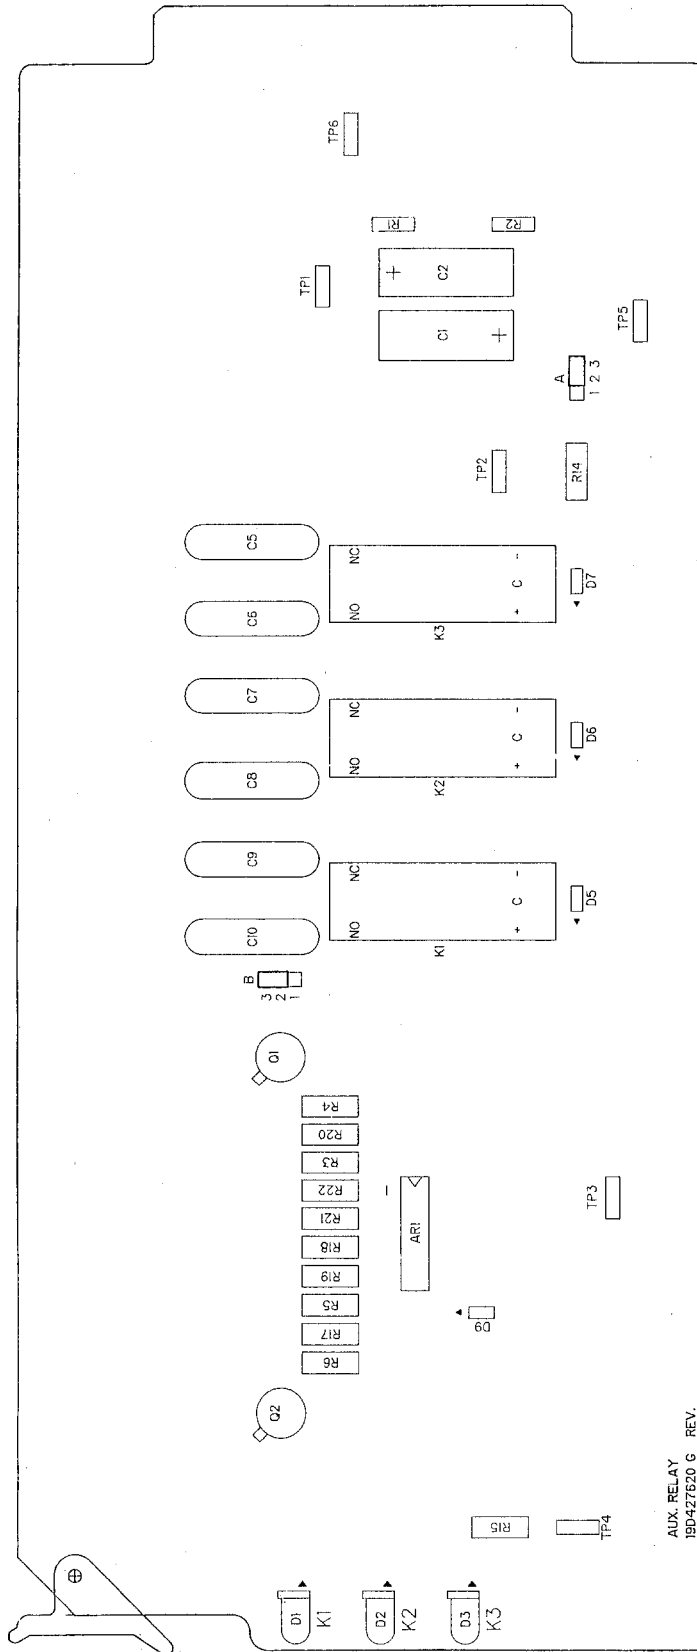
TP6
R1
R2
TP1
C2
C1
TP5
A
1 2 3
TP2
R14
C5
C6
NC
NO
C
K3
D7
C7
C8
NC
NO
C
K2
D6
C9
C10
NC
NO
C
K1
D5
B
3 2 1
Q1
R4
R20
R3
R22
R21
R18
R19
R5
R17
R6
AR1
TP3
D9
Q2
R15
TP4
AUX. RELAY
19D427620 G REV.
D1
K1
D2
K2
D3
K3